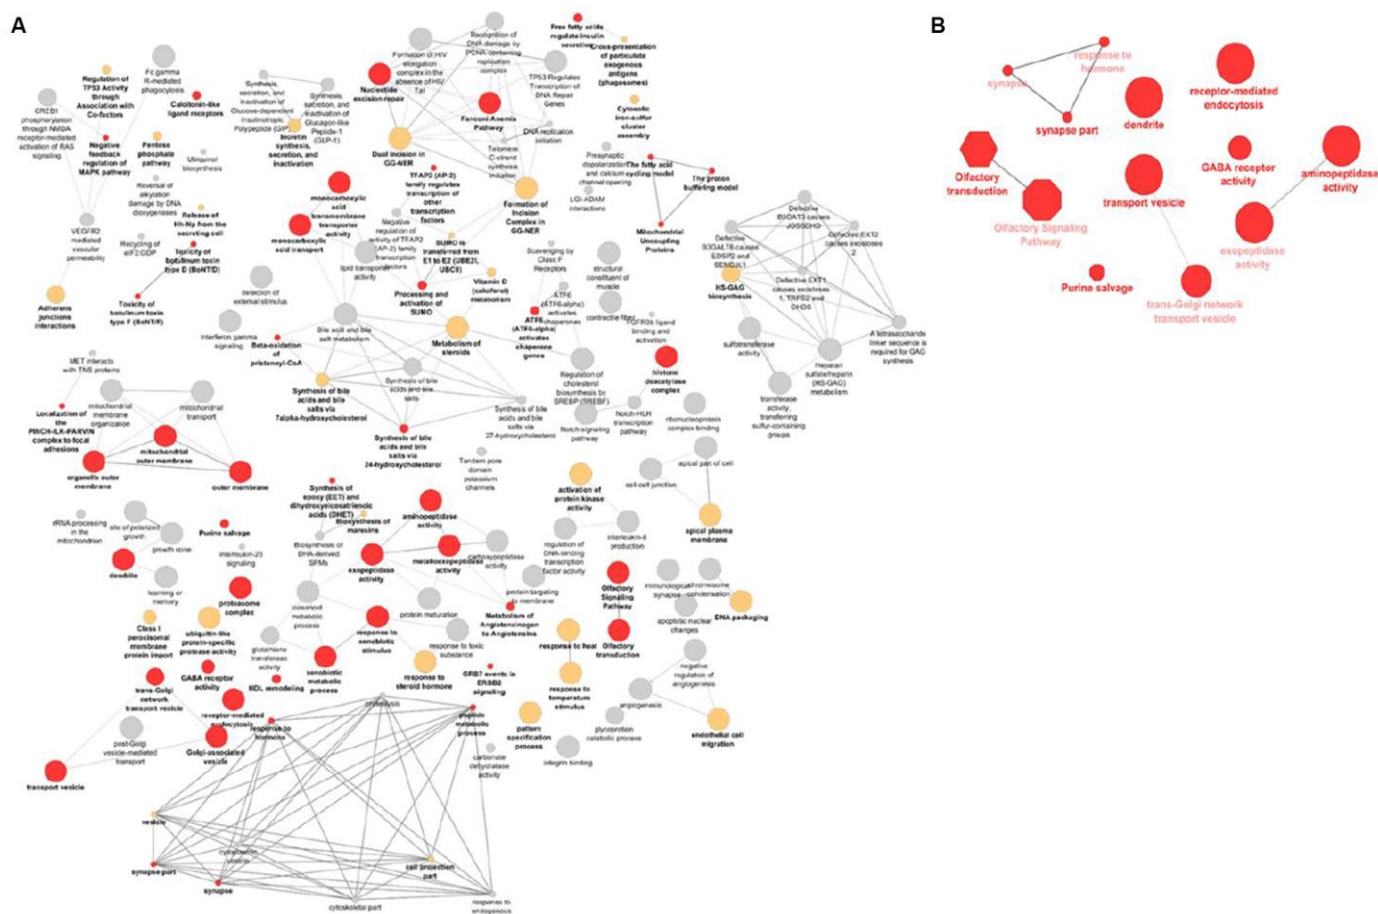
A

Regulation of TP53 Activity through Association with Co-factors

Fc gamma R-mediated phagocytosis

Calcitonin-like ligand receptors

CREB1 phosphorylation through NMDA receptor-mediated activation of RAS signaling

Negative feedback regulation of MAPK pathway

Pentose phosphate pathway

Ubiquinol biosynthesis

Synthesis, secretion, and inactivation of Glucose-dependent Insulinotropic Polypeptide (GIP)

Synthesis, secretion, and inactivation of Glucagon-like Peptide-1 (GLP-1)

Incretin synthesis, secretion, and inactivation

Formation of HIV elongation complex in the absence of HIV Tat

Recognition of DNA damage by PCNA-containing replication complex

Nucleotide excision repair

Fanconi Anemia Pathway

TP53 Regulates Transcription of DNA Repair Genes

Free fatty acids regulate insulin secretion

Cross-presentation of particulate exogenous antigens (phagosomes)

Cytosolic iron-sulfur cluster assembly

DNA replication initiation

Dual incision in GG-NER

Telomere C-strand synthesis initiation

Formation of Incision Complex in GG-NER

Presynaptic depolarization and calcium channel opening

The fatty acid cycling model

The proton buffering model

LGI-ADAM interactions

Mitochondrial Uncoupling Proteins

Reversal of alkylation damage by DNA dioxygenases

Release of Hh-Np from the secreting cell

VEGFR2 mediated vascular permeability

Recycling of eIF2:GDP

Toxicity of botulinum toxin type D (BoNT/D)

Toxicity of botulinum toxin type F (BoNT/F)

Adherens junctions interactions

monocarboxylic acid transmembrane transporter activity

monocarboxylic acid transport

TFAP2 (AP-2) family regulates transcription of other transcription factors

Negative regulation of activity of TFAP2 (AP-2) family transcription factors

SUMO is transferred from E1 to E2 (UBE2I, UBC9)

lipid transporter activity

Processing and activation of SUMO

Vitamin D (calciferol) metabolism

Scavenging by Class F Receptors

ATF6 (ATF6-alpha) activates chaperones

ATF6 (ATF6-alpha) activates chaperone genes

structural constituent of muscle

contractile fiber

TGFBR3 ligand binding and activation

Defective B3GAT3 causes JDSSDHD

Defective EXT2 causes exostoses 2

Defective B3GALT6 causes EDSP2 and SEMDJL1

Defective EXT1 causes exostoses 1, TRPS2 and CHDS

HS-GAG biosynthesis

sulfurtransferase activity

A tetrasaccharide linker sequence is required for GAG synthesis

Heparan sulfate/heparin (HS-GAG) metabolism

transferase activity, transferring sulfur-containing groups

detection of external stimulus

interferon gamma signaling

Beta-oxidation of pristanoyl-CoA

Bile acid and bile salt metabolism

Metabolism of steroids

Regulation of cholesterol biosynthesis by SREBP (SREBF)

histone deacetylase complex

MET interacts with TNS proteins

mitochondrial membrane organization

mitochondrial transport

Localization of the PINCH-ILK-PARVIN complex to focal adhesions

mitochondrial outer membrane

organelle outer membrane

outer membrane

Synthesis of bile acids and bile salts via 7alpha-hydroxycholesterol

Synthesis of bile acids and bile salts

Synthesis of bile acids and bile salts via 24-hydroxycholesterol

Synthesis of bile acids and bile salts via 27-hydroxycholesterol

Notch-signaling pathway

Notch-HLH transcription pathway

ribonucleoprotein complex binding

Tandem pore domain potassium channels

activation of protein kinase activity

cell-cell junction

apical part of cell

spical plasma membrane

Synthesis of epoxy (EET) and dihydroxyeicosatrienoic acids (DHET)

Biosynthesis of maresins

aminopeptidase activity

rRNA processing in the mitochondrion

site of polarized growth

growth cone

Purine salvage

interleukin-23 signaling

Biosynthesis of DHA-derived SPMs

exopeptidase activity

metalloexopeptidase activity

carboxypeptidase activity

regulation of DNA-binding transcription factor activity

interleukin-8 production

dendrite

learning or memory

proteasome complex

protein targeting to membrane

Olfactory Signaling Pathway

immunological synapse

chromosome condensation

DNA packaging

Class I peroxisomal membrane protein import

ubiquitin-like protein-specific protease activity

cellular metabolic process

protein maturation

response to xenobiotic stimulus

Metabolism of Angiotensinogen to Angiotensins

apoptotic nuclear changes

glutathione transferase activity

response to toxic substance

response to heat

Olfactory transduction

negative regulation of angiogenesis

GABA receptor activity

HDL remodeling

xenobiotic metabolic process

response to steroid hormone

GRB7 events in ERBB2 signaling

response to temperature stimulus

angiogenesis

trans-Golgi network transport vesicle

receptor-mediated endocytosis

synaptic

peptide metabolic process

pattern specification process

glycoprotein catabolic process

endothelial cell migration

post-Golgi vesicle-mediated transport

Golgi-associated vesicle

response to hormone

carbonate dehydratase activity

integrin binding

transport vesicle

vesicle

cytoplasmic vesicle

cell projection part

synapse part

synapse

cytoskeletal part

response to endogenous

B

synapse

response to hormone

synapse part

dendrite

receptor-mediated endocytosis

Olfactory transduction

GABA receptor activity

aminopeptidase activity

transport vesicle

Olfactory Signaling Pathway

exopeptidase activity

Purine salvage

trans-Golgi network transport vesicle